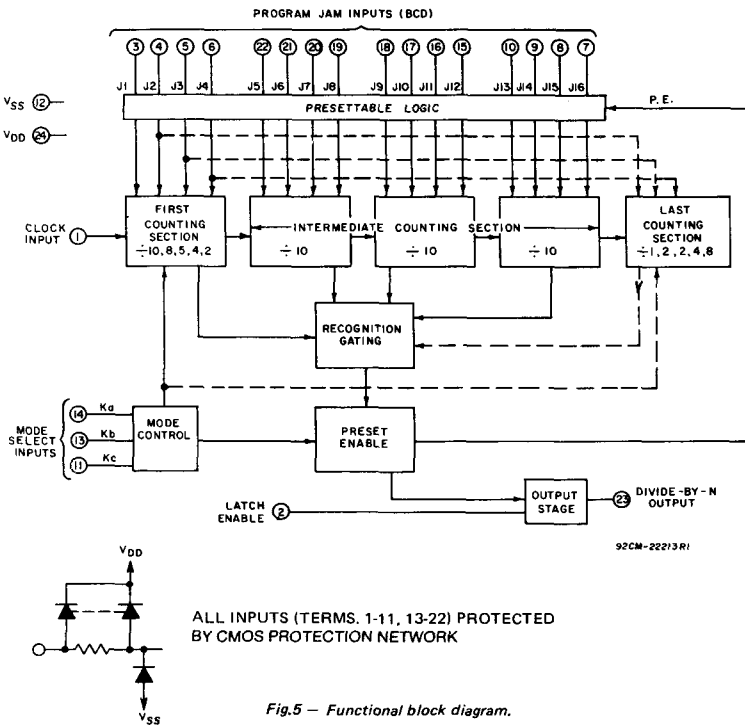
PROGRAM JAM INPUTS (BCD)

3 4 5 6 22 21 20 19 18 17 16 15 10 9 8 7

J1 J2 J3 J4 J5 J6 J7 J8 J9 J10 J11 J12 J13 J14 J15 J16

$V_{SS}$ 12

$V_{DD}$ 24

PRESETTABLE LOGIC

P.E.

CLOCK INPUT 1

FIRST COUNTING SECTION $\div$10, 8, 5, 4, 2

INTERMEDIATE COUNTING SECTION

$\div$ 10

$\div$ 10

$\div$ 10

LAST COUNTING SECTION $\div$1, 2, 2, 4, 8

RECOGNITION GATING

MODE SELECT INPUTS

14 Ka

13 Kb

11 Kc

MODE CONTROL

PRESET ENABLE

LATCH ENABLE 2

OUTPUT STAGE

23 DIVIDE-BY-N OUTPUT

92CM-22213R1

$V_{DD}$

$V_{SS}$

ALL INPUTS (TERMS. 1-11, 13-22) PROTECTED BY CMOS PROTECTION NETWORK

Fig.5 — Functional block diagram.